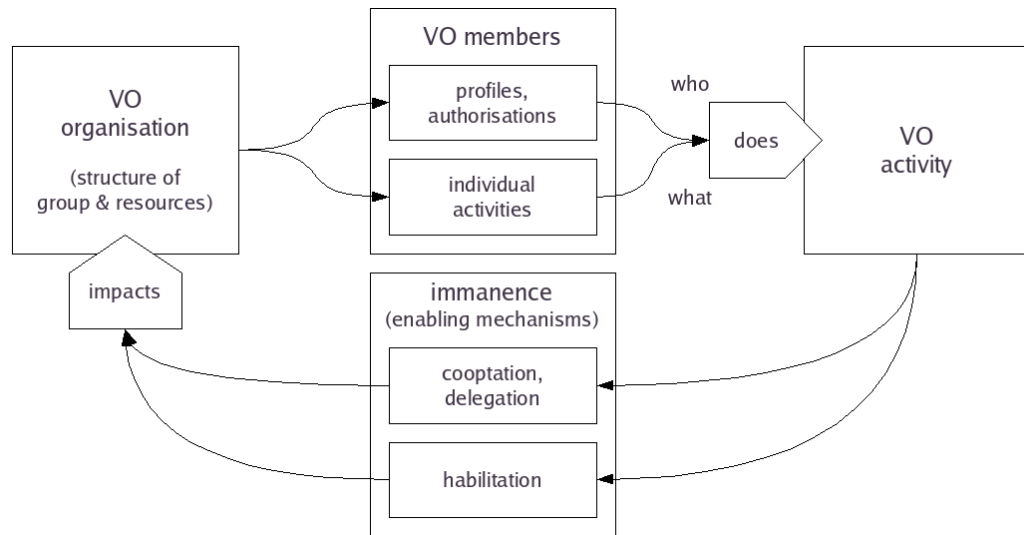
VO organisation

(structure of group & resources)

VO members

profiles, authorisations

individual activities

who

does

what

VO activity

impacts

immanence
(enabling mechanisms)

cooptation, delegation

habilitation